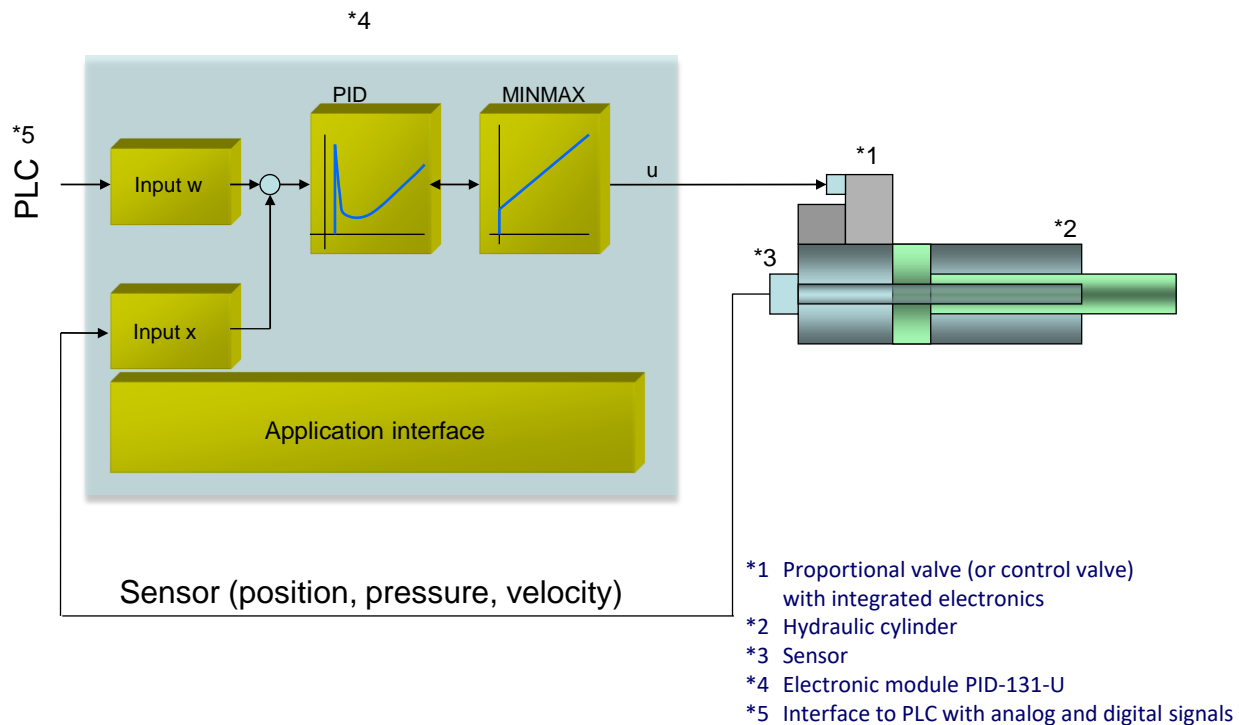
*4

PID

MINMAX

*5

PLC

Input w

u

*1

*2

*3

Input x

Application interface

Sensor (position, pressure, velocity)

*1 Proportional valve (or control valve) with integrated electronics
*2 Hydraulic cylinder
*3 Sensor
*4 Electronic module PID-131-U
*5 Interface to PLC with analog and digital signals